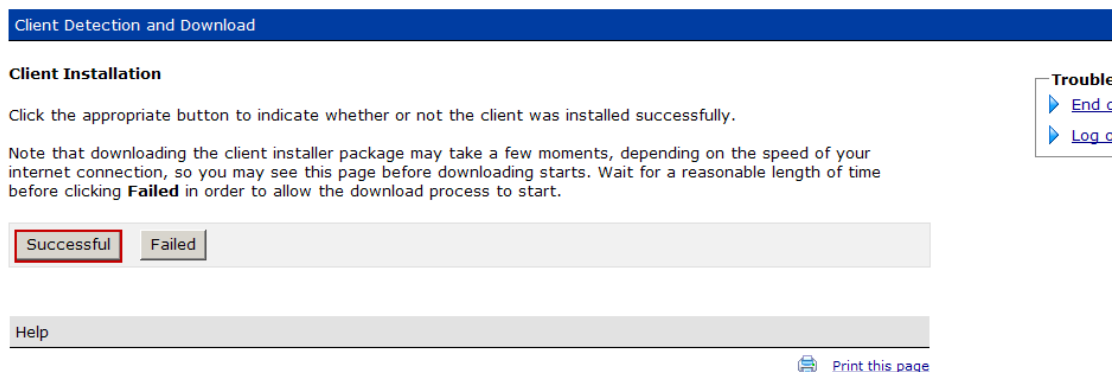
Client Detection and Download

Client Installation

Click the appropriate button to indicate whether or not the client was installed successfully.

Note that downloading the client installer package may take a few moments, depending on the speed of your internet connection, so you may see this page before downloading starts. Wait for a reasonable length of time before clicking **Failed** in order to allow the download process to start.

Successful Failed

Help

Print this page

Trouble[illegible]

End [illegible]

Log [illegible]